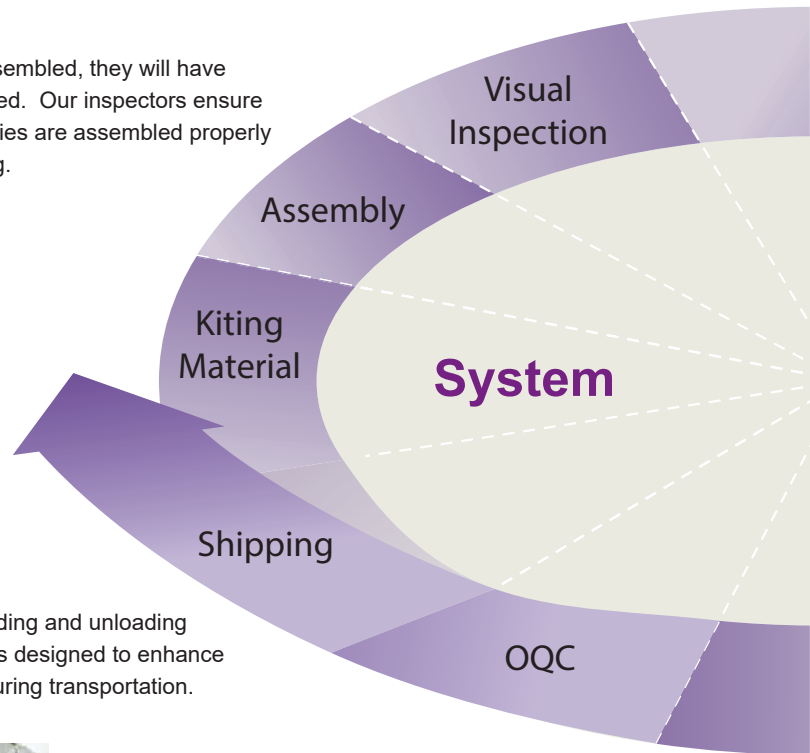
sembled, they will have ed. Our inspectors ensure ies are assembled properly g.

Visual Inspection

Assembly

Kiting Material

System

Shipping

OQC

ding and unloading s designed to enhance uring transportation.